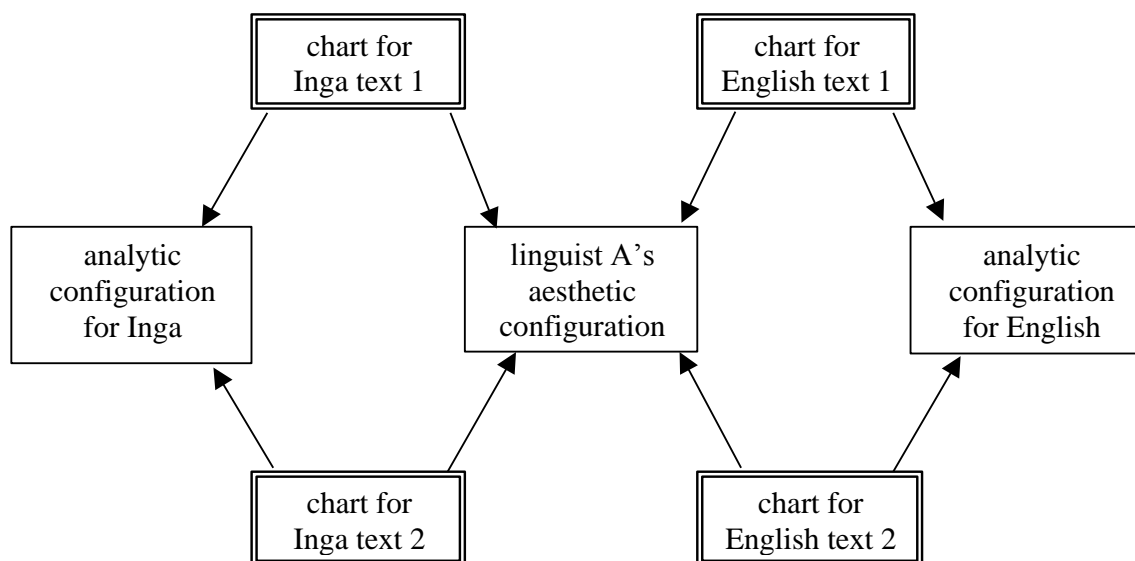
chart for Inga text 1

chart for English text 1

analytic configuration for Inga

linguist A's aesthetic configuration

analytic configuration for English

chart for Inga text 2

chart for English text 2